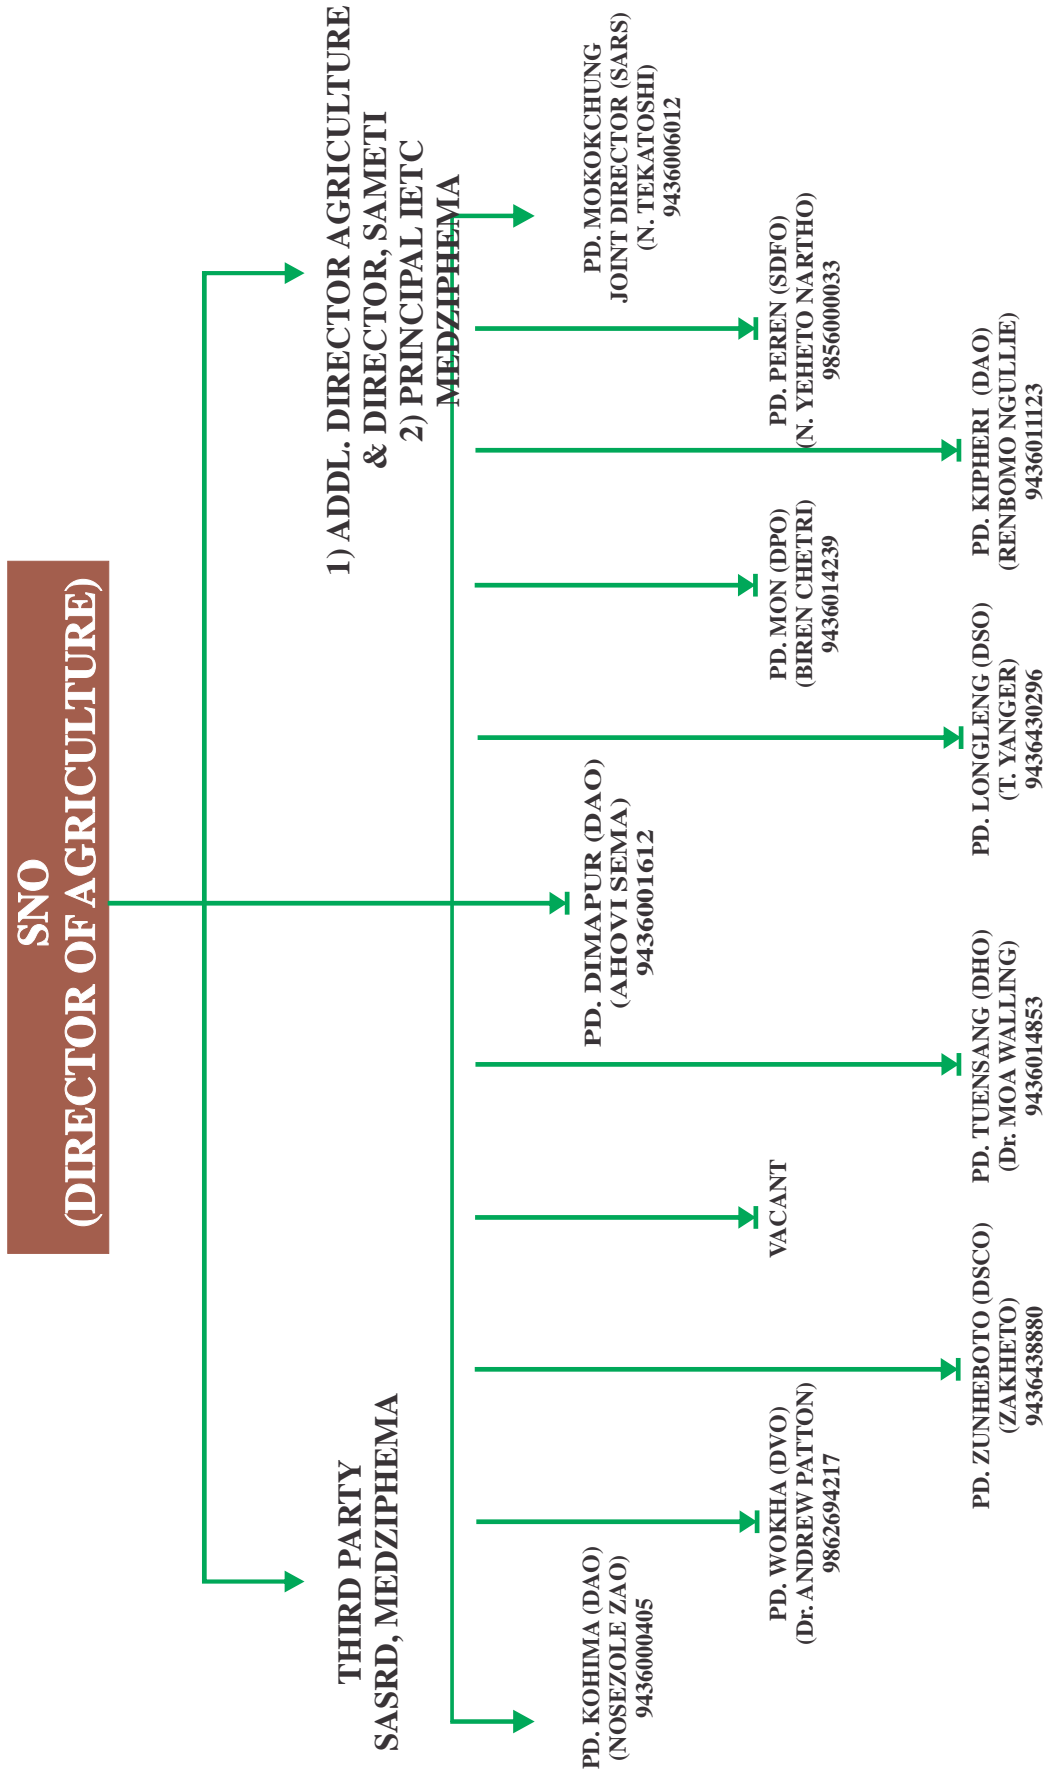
SNO
(DIRECTOR OF AGRICULTURE)

1) ADDL. DIRECTOR AGRICULTURE & DIRECTOR, SAMETI
2) PRINCIPAL IETC MEDZIPHEMA

THIRD PARTY
SASRD, MEDZIPHEMA

PD. DIMAPUR (DAO)
(AHOVI SEMA)
9436001612

PD. MOKOKCHUNG
JOINT DIRECTOR (SARS)
(N. TEKATOSHI)
9436006012

PD. PEREN (SDFO)
(N. YEHETO NARTHO)
9856000033

PD. KIPHERI (DAO)
(RENBOMO NGULLIE)
9436011123

PD. MON (DPO)
(BIREN CHETRI)
9436014239

PD. LONGLENG (DSO)
(T. YANGER)
9436430296

PD. TUENSANG (DHO)
(Dr. MOA WALLING)
9436014853

VACANT

PD. ZUNHEBOTO (DSCO)
(ZAKHETO)
9436438880

PD. WOKHA (DVO)
(Dr. ANDREW PATTON)
9862694217

PD. KOHIMA (DAO)
(NOSEZOLE ZAO)
9436000405